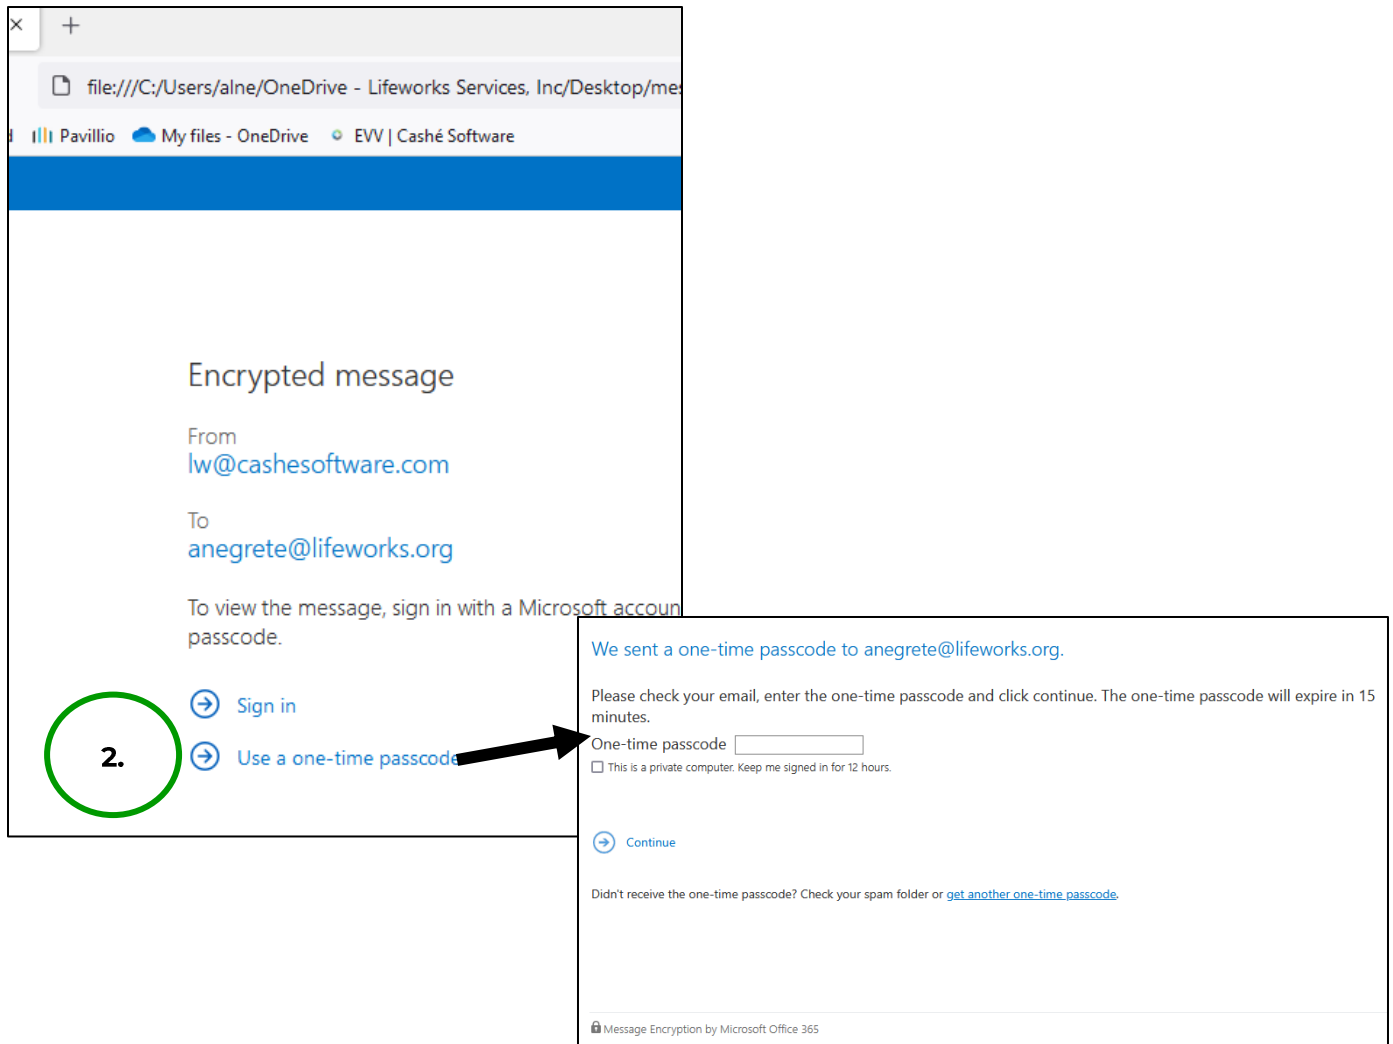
file:///C:/Users/alne/OneDrive - Lifeworks Services, Inc/Desktop/me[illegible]

Pavillio My files - OneDrive EVV | Cashé Software

Encrypted message

From
lw@cashesoftware.com

To
anegrete@lifeworks.org

To view the message, sign in with a Microsoft accoun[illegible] passcode.

Sign in

Use a one-time passcode

2.

We sent a one-time passcode to anegrete@lifeworks.org.

Please check your email, enter the one-time passcode and click continue. The one-time passcode will expire in 15 minutes.

One-time passcode

This is a private computer. Keep me signed in for 12 hours.

Continue

Didn't receive the one-time passcode? Check your spam folder or get another one-time passcode.

Message Encryption by Microsoft Office 365